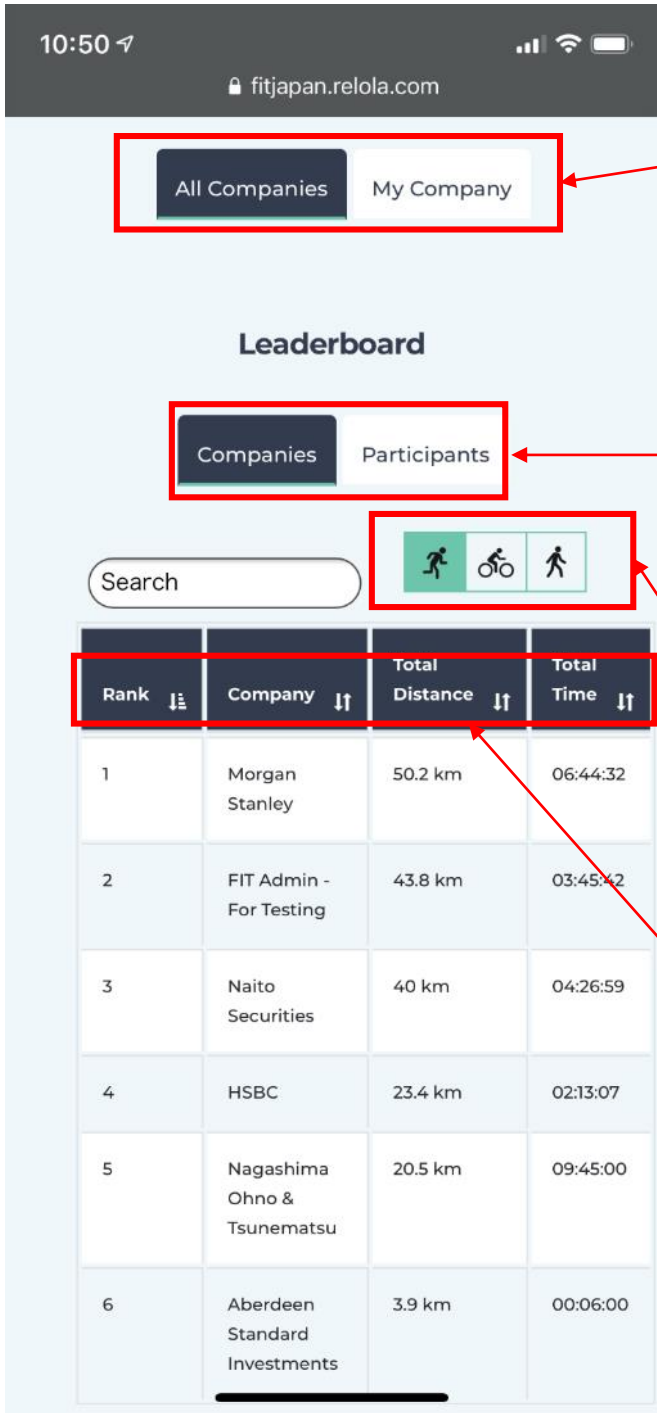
10:50

fitjapan.relola.com

All Companies | My Company

Leaderboard

Companies | Participants

Search

| Rank | Company | Total Distance | Total Time |
|---|---|---|---|
| 1 | Morgan Stanley | 50.2 km | 06:44:32 |
| 2 | FIT Admin - For Testing | 43.8 km | 03:45:42 |
| 3 | Naito Securities | 40 km | 04:26:59 |
| 4 | HSBC | 23.4 km | 02:13:07 |
| 5 | Nagashima Ohno & Tsunematsu | 20.5 km | 09:45:00 |
| 6 | Aberdeen Standard Investments | 3.9 km | 00:06:00 |